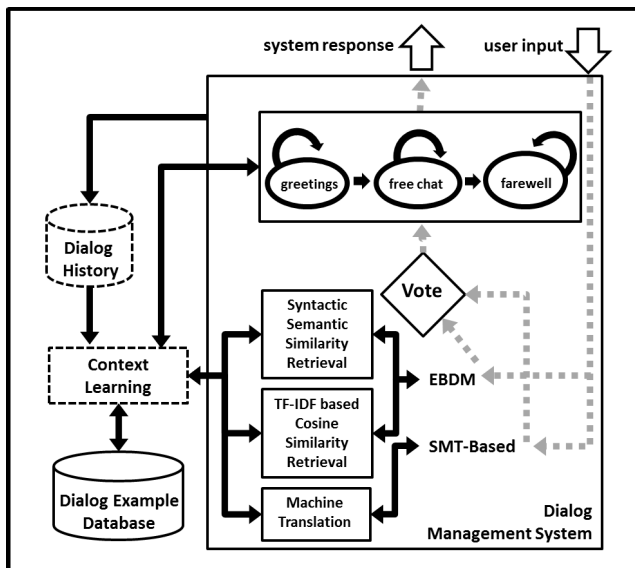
system response

user input

greetings

free chat

farewell

Dialog History

Vote

Syntactic Semantic Similarity Retrieval

Context Learning

EBDM

TF-IDF based Cosine Similarity Retrieval

SMT-Based

Dialog Example Database

Machine Translation

Dialog Management System